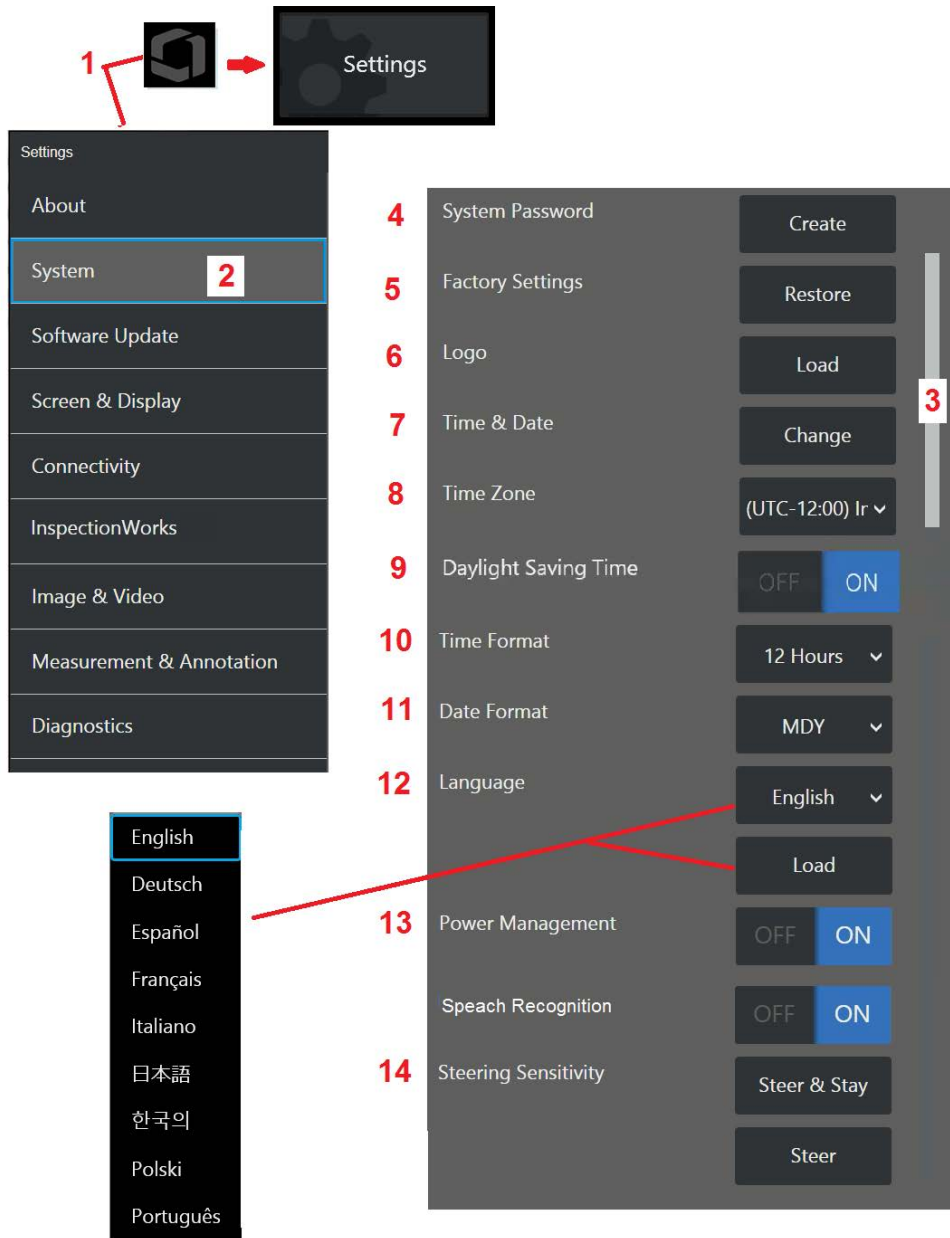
1

Settings

Settings

About

System 2

Software Update

Screen & Display

Connectivity

InspectionWorks

Image & Video

Measurement & Annotation

Diagnostics

4 System Password Create

5 Factory Settings Restore

6 Logo Load

7 Time & Date Change

8 Time Zone (UTC-12:00) Ir

9 Daylight Saving Time OFF ON

10 Time Format 12 Hours

11 Date Format MDY

12 Language English

Load

13 Power Management OFF ON

Speach Recognition OFF ON

14 Steering Sensitivity Steer & Stay

Steer

3

English

Deutsch

Español

Français

Italiano

日本語

한국의

Polski

Português